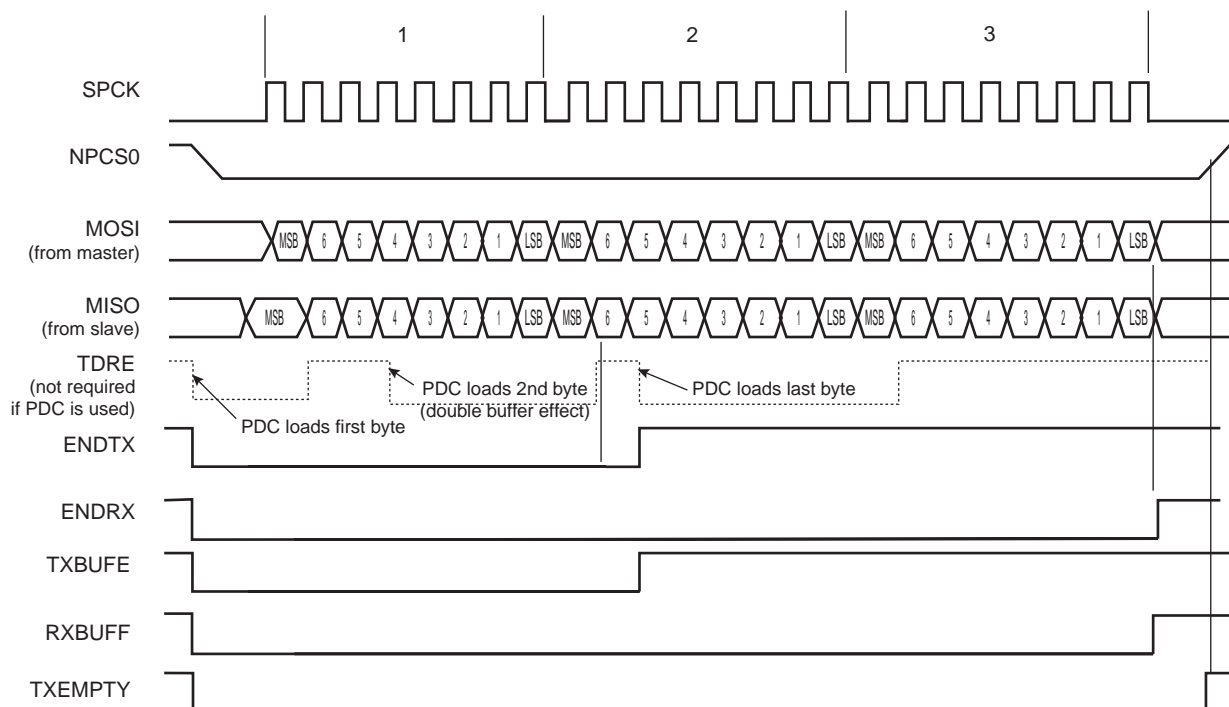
1
2
3

SPCK

NPCS0

MOSI
(from master)
MSB 6 5 4 3 2 1 LSB MSB 6 5 4 3 2 1 LSB MSB 6 5 4 3 2 1 LSB

MISO
(from slave)
MSB 6 5 4 3 2 1 LSB MSB 6 5 4 3 2 1 LSB MSB 6 5 4 3 2 1 LSB

TDRE
(not required if PDC is used)
PDC loads 2nd byte
(double buffer effect)
PDC loads last byte
PDC loads first byte

ENDTX

ENDRX

TXBUFE

RXBUFF

TXEMPTY